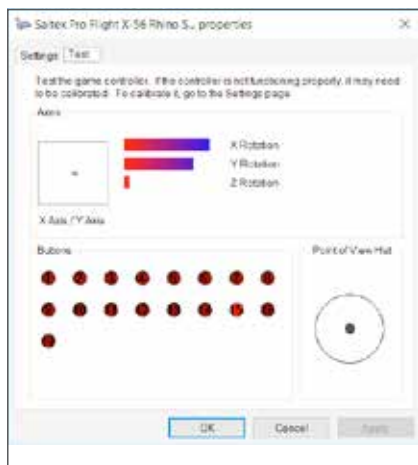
Saitek Pro Flight X-56 Rhino S... properties

Settings Test

Test the game controller. If the controller is not functioning properly, it may need to be calibrated. To calibrate it, go to the Settings page.

Axes

X Rotation
Y Rotation
Z Rotation

X Axis / Y Axis

Buttons

Point of View Hat

OK
Cancel
Apply